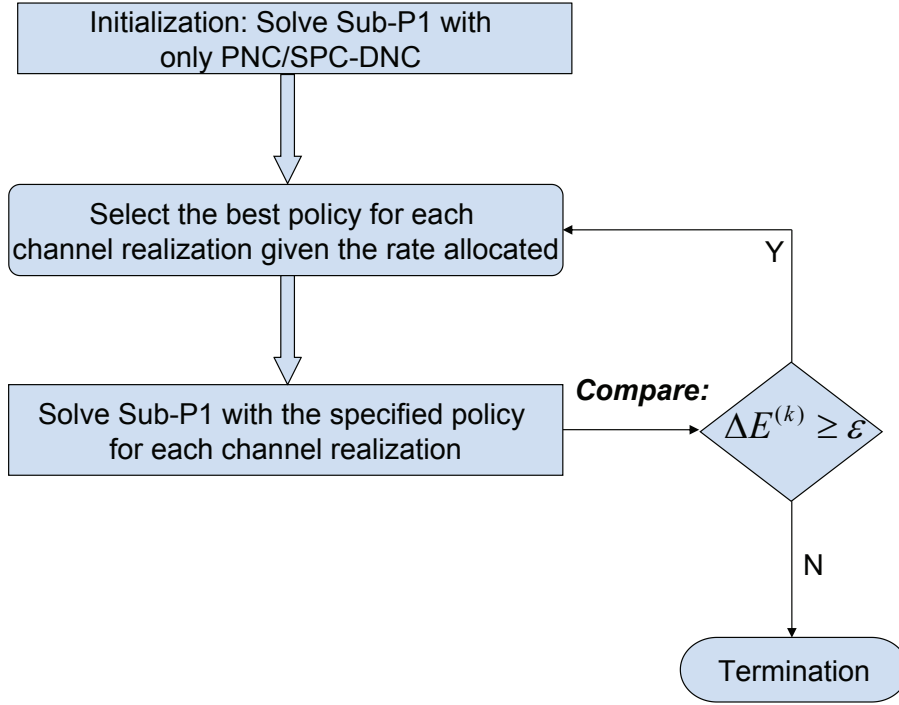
Initialization: Solve Sub-P1 with only PNC/SPC-DNC

Select the best policy for each channel realization given the rate allocated

Y

Solve Sub-P1 with the specified policy for each channel realization

Compare:

$\Delta E^{(k)} \geq \varepsilon$

N

Termination